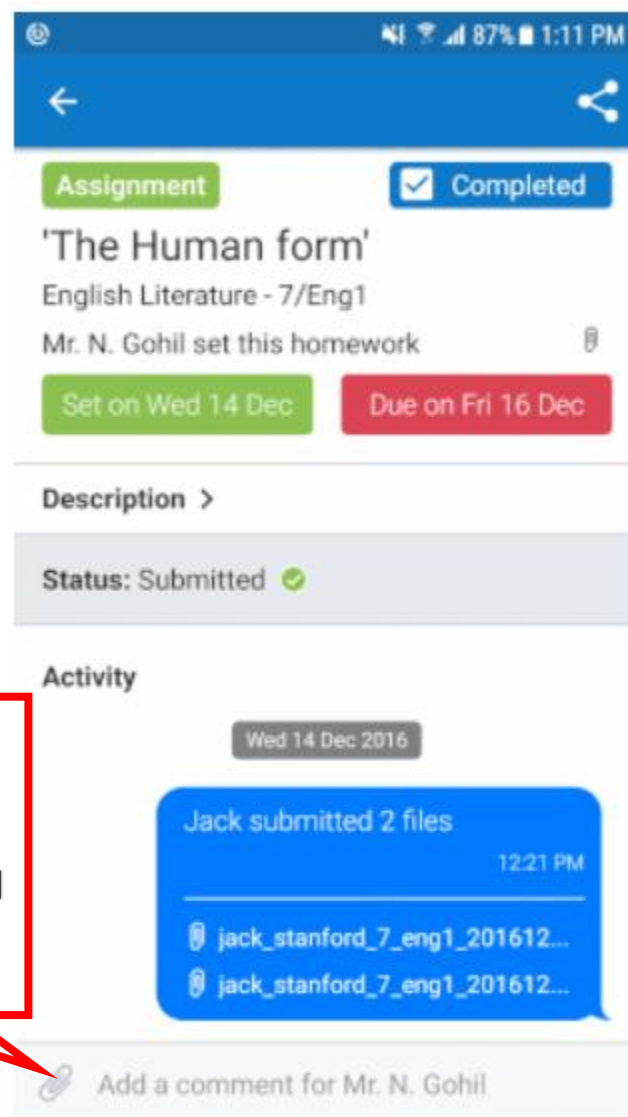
87% 1:11 PM

Assignment

Completed

'The Human form'

English Literature - 7/Eng1

Mr. N. Gohil set this homework

Set on Wed 14 Dec

Due on Fri 16 Dec

Description >

Status: Submitted

Activity

Wed 14 Dec 2016

Jack submitted 2 files

12:21 PM

jack_stanford_7_eng1_201612...

jack_stanford_7_eng1_201612...

Add a comment for Mr. N. Gohil